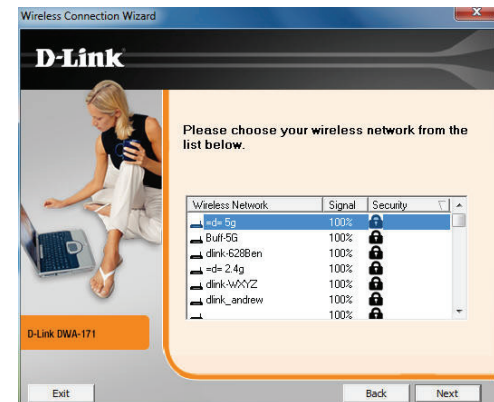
Wireless Connection Wizard

D-Link

Please choose your wireless network from the list below.

| Wireless Network | Signal | Security |
|---|---|---|
| =d= 5g | 100% | |
| Buff-5G | 100% | |
| dlink-628Ben | 100% | |
| =d= 2.4g | 100% | |
| dlink-WXYZ | 100% | |
| dlink_andrew | 100% | |
| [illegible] | 100% | |

D-Link DWA-171

Exit

Back

Next